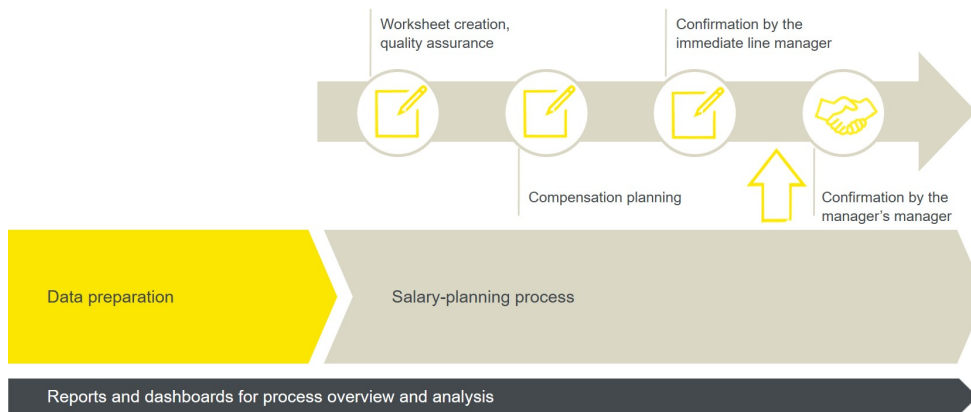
Worksheet creation, quality assurance

Confirmation by the immediate line manager

Compensation planning

Confirmation by the manager's manager

Data preparation

Salary-planning process

Reports and dashboards for process overview and analysis